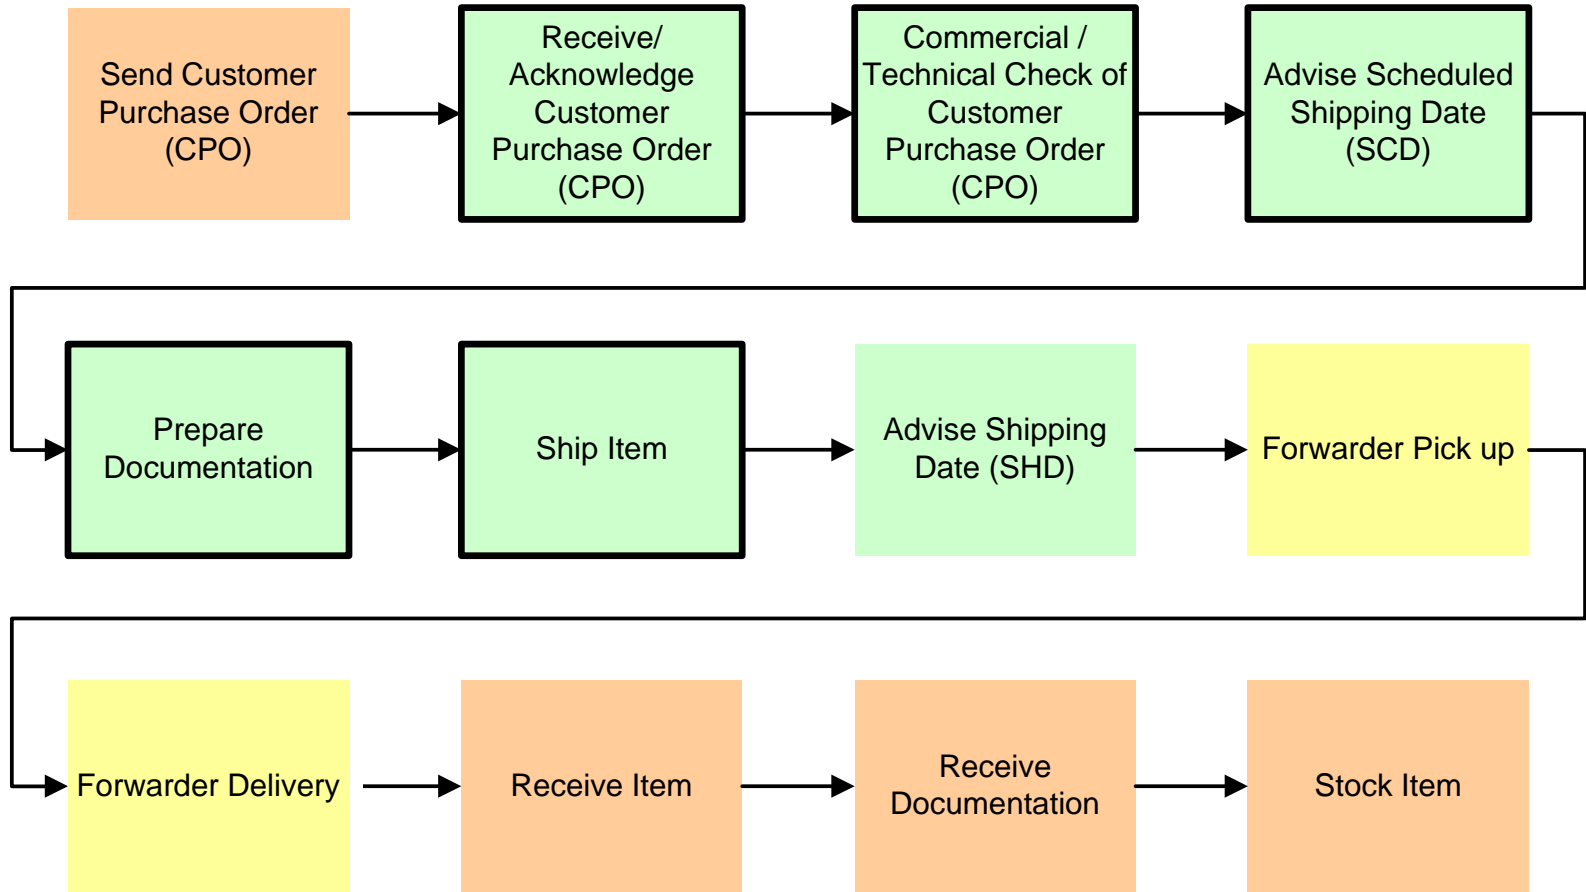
Send Customer Purchase Order (CPO)

Receive/ Acknowledge Customer Purchase Order (CPO)

Commercial / Technical Check of Customer Purchase Order (CPO)

Advise Scheduled Shipping Date (SCD)

Prepare Documentation

Ship Item

Advise Shipping Date (SHD)

Forwarder Pick up

Forwarder Delivery

Receive Item

Receive Documentation

Stock Item